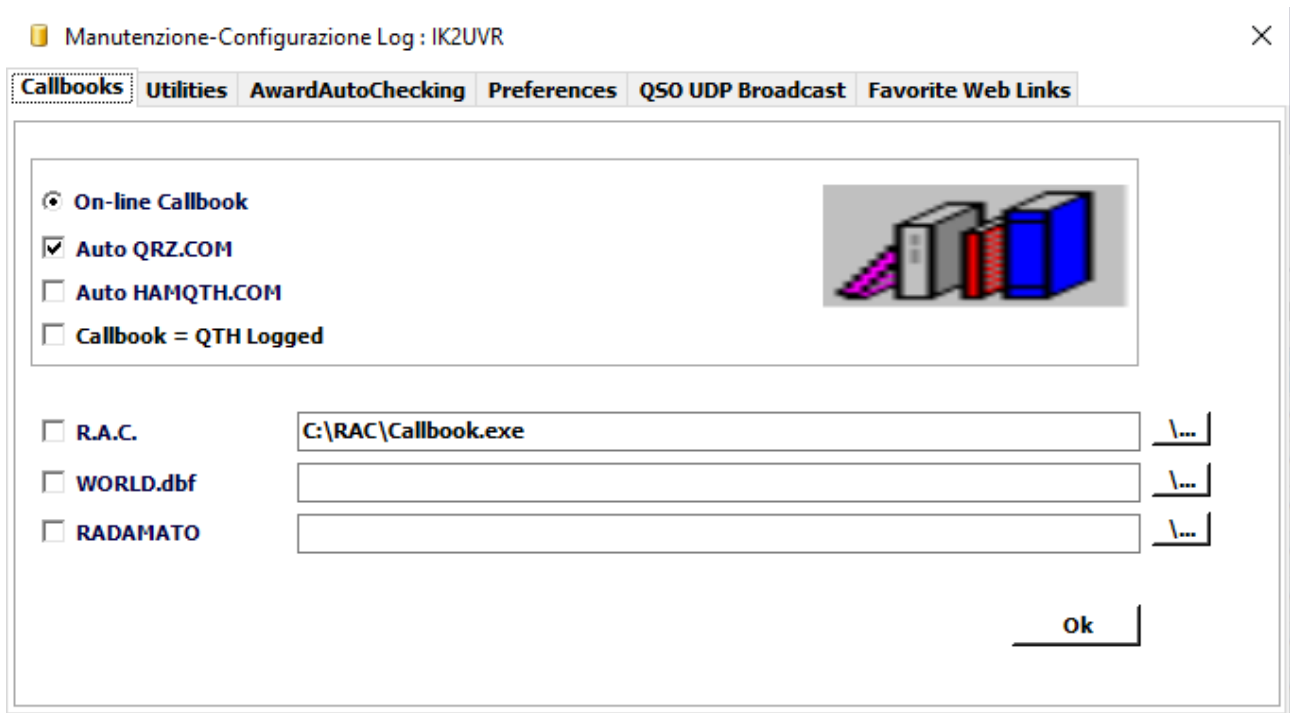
Manutenzione-Configurazione Log : IK2UVR

×

Callbooks | Utilities | AwardAutoChecking | Preferences | QSO UDP Broadcast | Favorite Web Links

On-line Callbook

Auto QRZ.COM

Auto HAMQTH.COM

Callbook = QTH Logged

R.A.C. C:\RAC\Callbook.exe \...

WORLD.dbf \...

RADAMATO \...

Ok